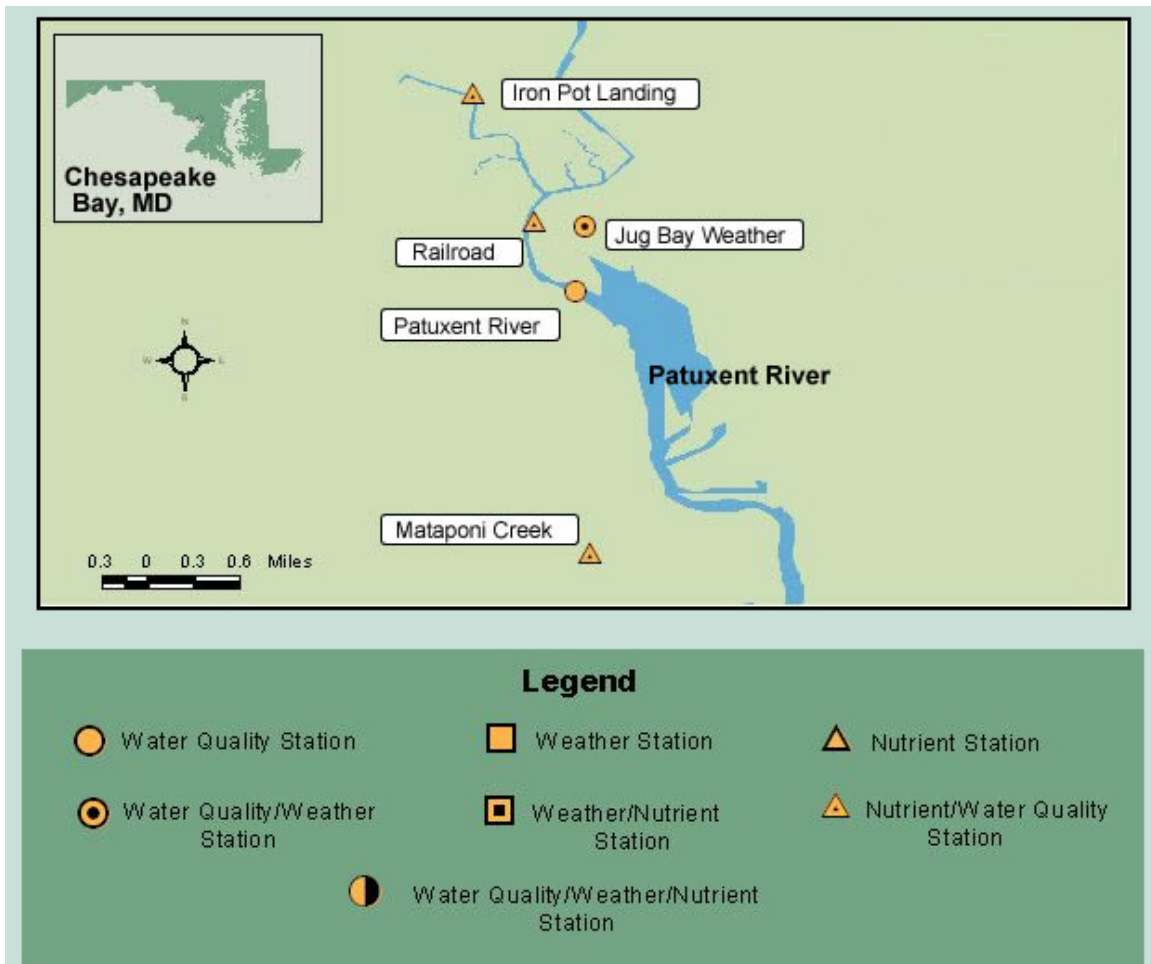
Chesapeake Bay, MD

Iron Pot Landing

Jug Bay Weather

Railroad

Patuxent River

Patuxent River

N
W E
S

Mataponi Creek

0.3 0 0.3 0.6 Miles

Legend

Water Quality Station

Weather Station

Nutrient Station

Water Quality/Weather Station

Weather/Nutrient Station

Nutrient/Water Quality Station

Water Quality/Weather/Nutrient Station